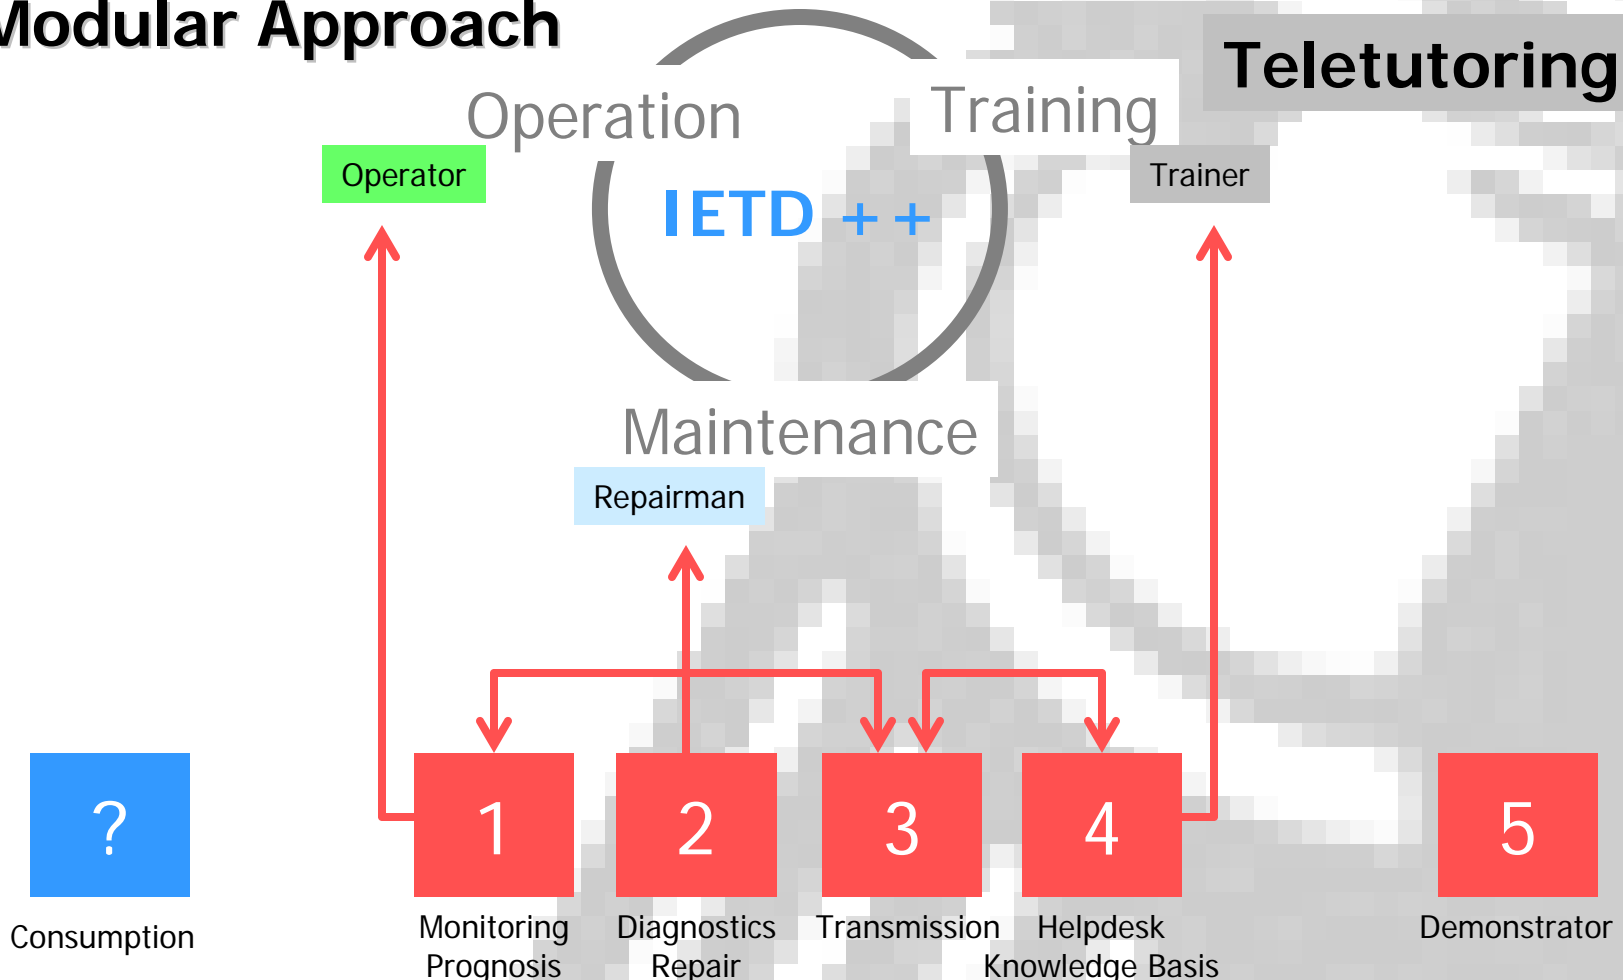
Modular Approach

Teletutoring

Operation

Training

Operator

IETD ++

Trainer

Maintenance

Repairman

?

Consumption

1

Monitoring Prognosis

2

Diagnostics Repair

3

Transmission

4

Helpdesk Knowledge Basis

5

Demonstrator